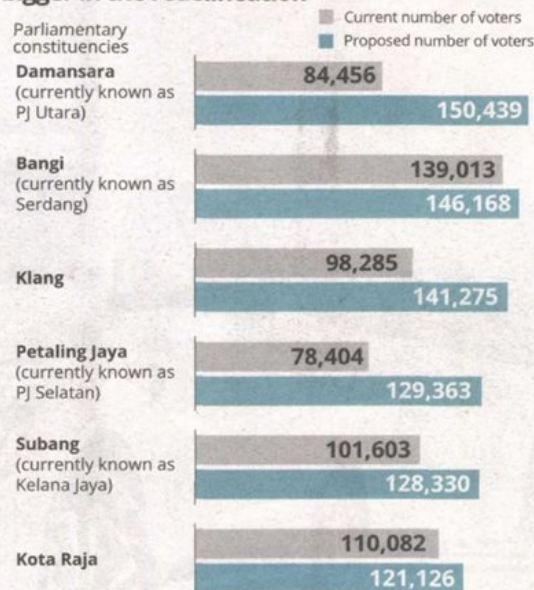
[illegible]

Parliamentary constituencies

Current number of voters

Proposed number of voters

Damansara (currently known as PJ Utara)

84,456

150,439

Bangi (currently known as Serdang)

139,013

146,168

Klang

98,285

141,275

Petaling Jaya (currently known as PJ Selatan)

78,404

129,363

Subang (currently known as Kelana Jaya)

101,603

128,330

Kota Raja

110,082

121,126